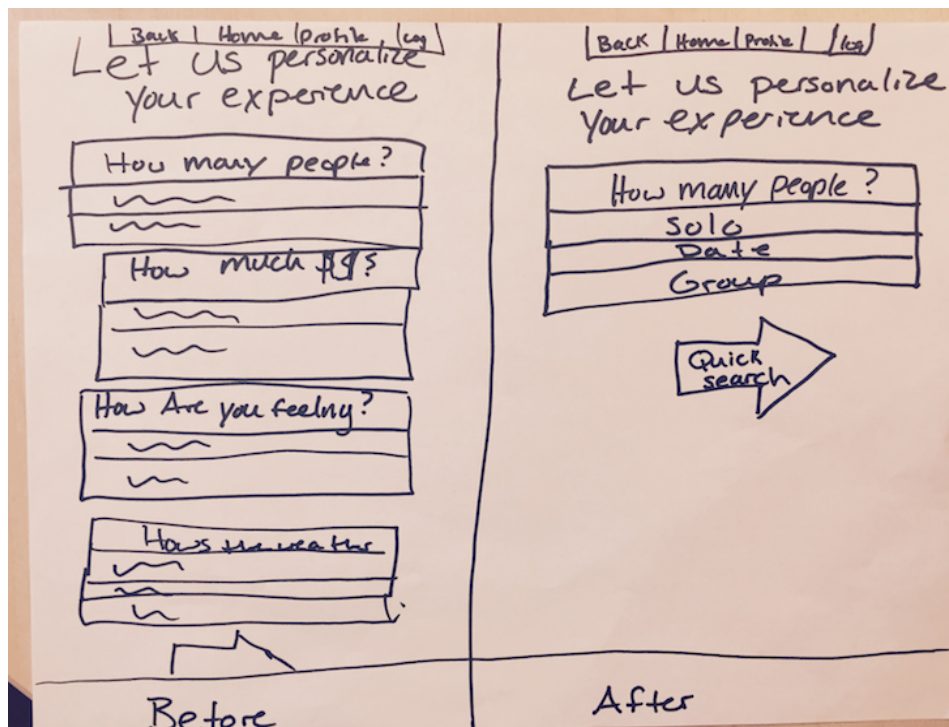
Back | Home | Profile | log

Let us personalize your experience

How many people?

How much $$?

How Are you feeling?

Hows the weather

Before

Back | Home | Profile | log

Let us personalize your experience

How many people?
Solo
Date
Group

Quick search

After